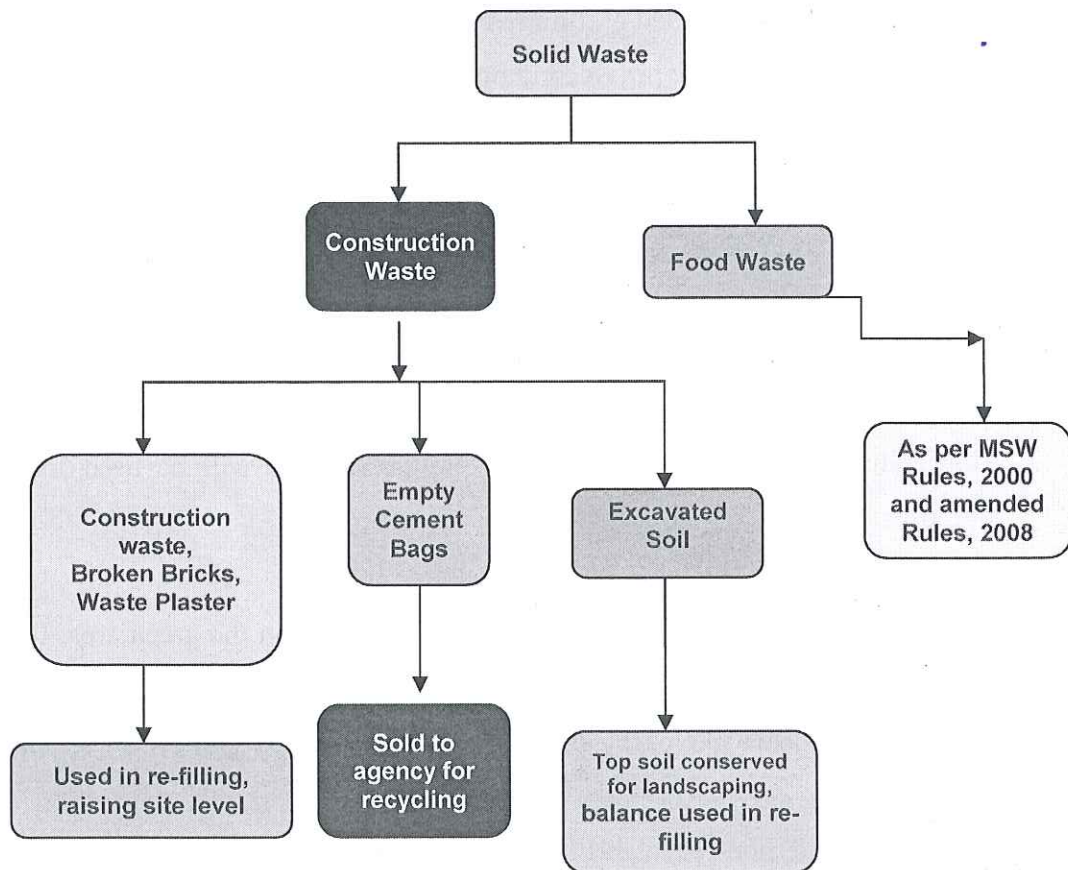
Solid Waste

Construction Waste

Food Waste

As per MSW Rules, 2000 and amended Rules, 2008

Construction waste, Broken Bricks, Waste Plaster

Empty Cement Bags

Excavated Soil

Used in re-filling, raising site level

Sold to agency for recycling

Top soil conserved for landscaping, balance used in refilling